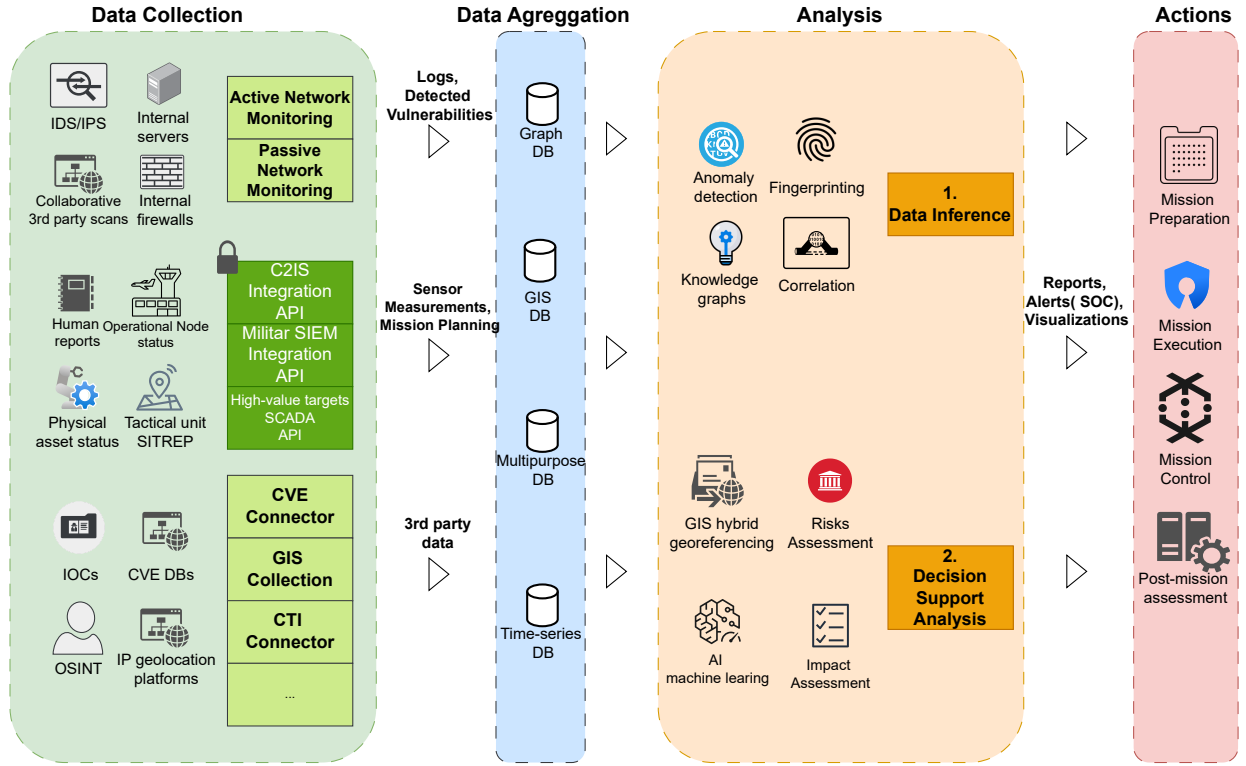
Data Collection

IDS/IPS
Internal servers
Collaborative 3rd party scans
Internal firewalls

Active Network Monitoring
Passive Network Monitoring

Human reports
Operational Node status
Physical asset status
Tactical unit SITREP

C2IS Integration API
Militar SIEM Integration API
High-value targets SCADA API

IOCs
CVE DBs
OSINT
IP geolocation platforms

CVE Connector
GIS Collection
CTI Connector
...

Logs, Detected Vulnerabilities

Sensor Measurements, Mission Planning

3rd party data

Data Agreggation

Graph DB
GIS DB
Multipurpose DB
Time-series DB

Analysis

Anomaly detection
Fingerprinting
Knowledge graphs
Correlation

1. Data Inference

GIS hybrid georeferencing
Risks Assessment
AI machine leaning
Impact Assessment

2. Decision Support Analysis

Reports, Alerts( SOC), Visualizations

Actions

Mission Preparation
Mission Execution
Mission Control
Post-mission assessment